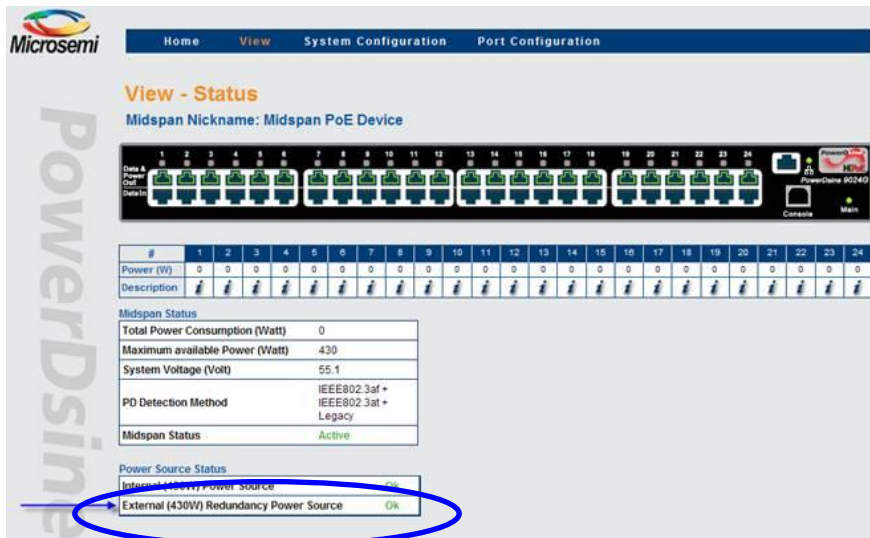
Microsemi

Home View System Configuration Port Configuration

PowerDsine

View - Status

Midspan Nickname: Midspan PoE Device

Data & Power Out
Data In

1 2 3 4 5 6 7 8 9 10 11 12 13 14 15 16 17 18 19 20 21 22 23 24

Console Main

PowerDsine 9024G

| # | 1 | 2 | 3 | 4 | 5 | 6 | 7 | 8 | 9 | 10 | 11 | 12 | 13 | 14 | 15 | 16 | 17 | 18 | 19 | 20 | 21 | 22 | 23 | 24 |
|---|---|---|---|---|---|---|---|---|---|---|---|---|---|---|---|---|---|---|---|---|---|---|---|---|
| Power (W) | 0 | 0 | 0 | 0 | 0 | 0 | 0 | 0 | 0 | 0 | 0 | 0 | 0 | 0 | 0 | 0 | 0 | 0 | 0 | 0 | 0 | 0 | 0 | 0 |
| Description | i | i | i | i | i | i | i | i | i | i | i | i | i | i | i | i | i | i | i | i | i | i | i | i |

Midspan Status

| Total Power Consumption (Watt) | 0 |
|---|---|
| Maximum available Power (Watt) | 430 |
| System Voltage (Volt) | 55.1 |
| PD Detection Method | IEEE802.3af + IEEE802.3at + Legacy |
| Midspan Status | Active |

Power Source Status

| Internal (430W) Power Source | Ok |
|---|---|
| External (430W) Redundancy Power Source | Ok |